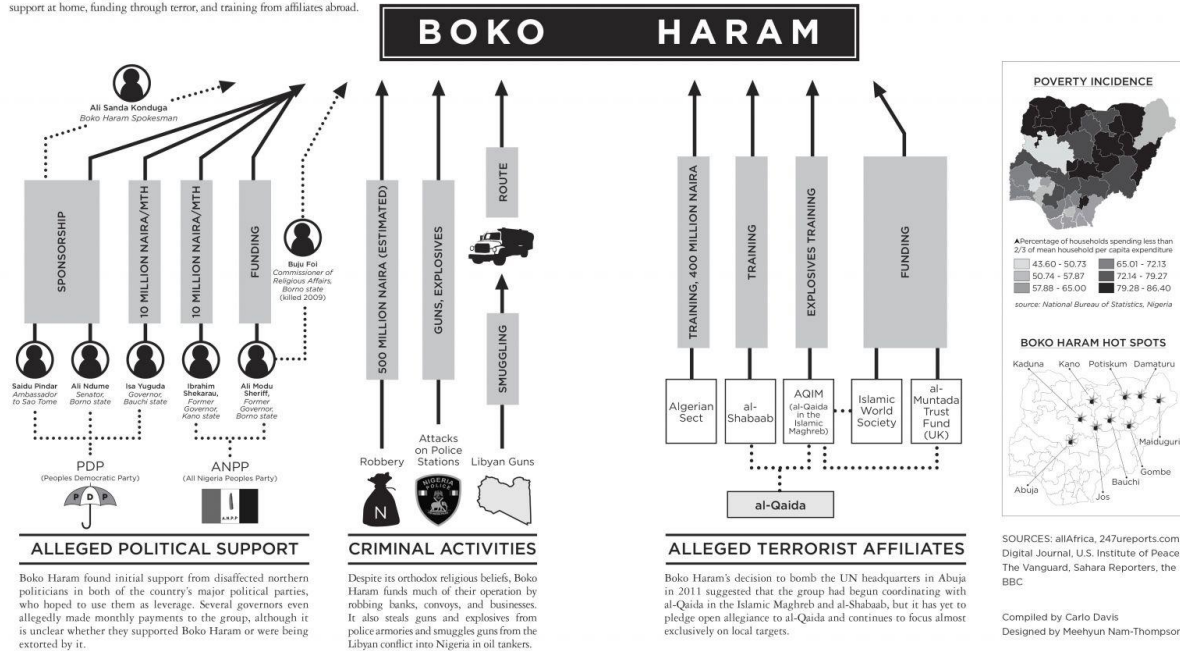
support at home, funding through terror, and training from affiliates abroad.

BOKO HARAM

Ali Sanda Konduga
Boko Haram Spokesman

SPONSORSHIP

10 MILLION NAIRA/MTH

10 MILLION NAIRA/MTH

FUNDING

Buju Foi
Commissioner of Religious Affairs, Borno state (killed 2009)

Saidu Pindar
Ambassador to Sao Tome

Ali Ndume
Senator, Borno state

Isa Yuguda
Governor, Bauchi state

Ibrahim Shekarau,
Former Governor, Kano state

Ali Modu Sheriff,
Former Governor, Borno state

PDP
(Peoples Democratic Party)

PDP

ANPP
(All Nigeria Peoples Party)

ANPP

500 MILLION NAIRA (ESTIMATED)

GUNS, EXPLOSIVES

ROUTE

SMUGGLING

Robbery

N

Attacks on Police Stations

NIGERIA POLICE

Libyan Guns

TRAINING, 400 MILLION NAIRA

TRAINING

EXPLOSIVES TRAINING

FUNDING

Algerian Sect

al-Shabaab

AQIM
(al-Qaida in the Islamic Maghreb)

Islamic World Society

al-Muntada Trust Fund (UK)

al-Qaida

POVERTY INCIDENCE

▲Percentage of households spending less than 2/3 of mean household per capita expenditure

43.60 - 50.73
50.74 - 57.87
57.88 - 65.00
65.01 - 72.13
72.14 - 79.27
79.28 - 86.40

source: National Bureau of Statistics, Nigeria

BOKO HARAM HOT SPOTS

Kaduna
Kano
Potiskum
Damaturu
Maiduguri
Gombe
Bauchi
Jos
Abuja

ALLEGED POLITICAL SUPPORT

Boko Haram found initial support from disaffected northern politicians in both of the country's major political parties, who hoped to use them as leverage. Several governors even allegedly made monthly payments to the group, although it is unclear whether they supported Boko Haram or were being extorted by it.

CRIMINAL ACTIVITIES

Despite its orthodox religious beliefs, Boko Haram funds much of their operation by robbing banks, convoys, and businesses. It also steals guns and explosives from police armories and smuggles guns from the Libyan conflict into Nigeria in oil tankers.

ALLEGED TERRORIST AFFILIATES

Boko Haram's decision to bomb the UN headquarters in Abuja in 2011 suggested that the group had begun coordinating with al-Qaida in the Islamic Maghreb and al-Shabaab, but it has yet to pledge open allegiance to al-Qaida and continues to focus almost exclusively on local targets.

SOURCES: allAfrica, 247ureports.com Digital Journal, U.S. Institute of Peace The Vanguard, Sahara Reporters, the BBC

Compiled by Carlo Davis
Designed by Meehyun Nam-Thompson